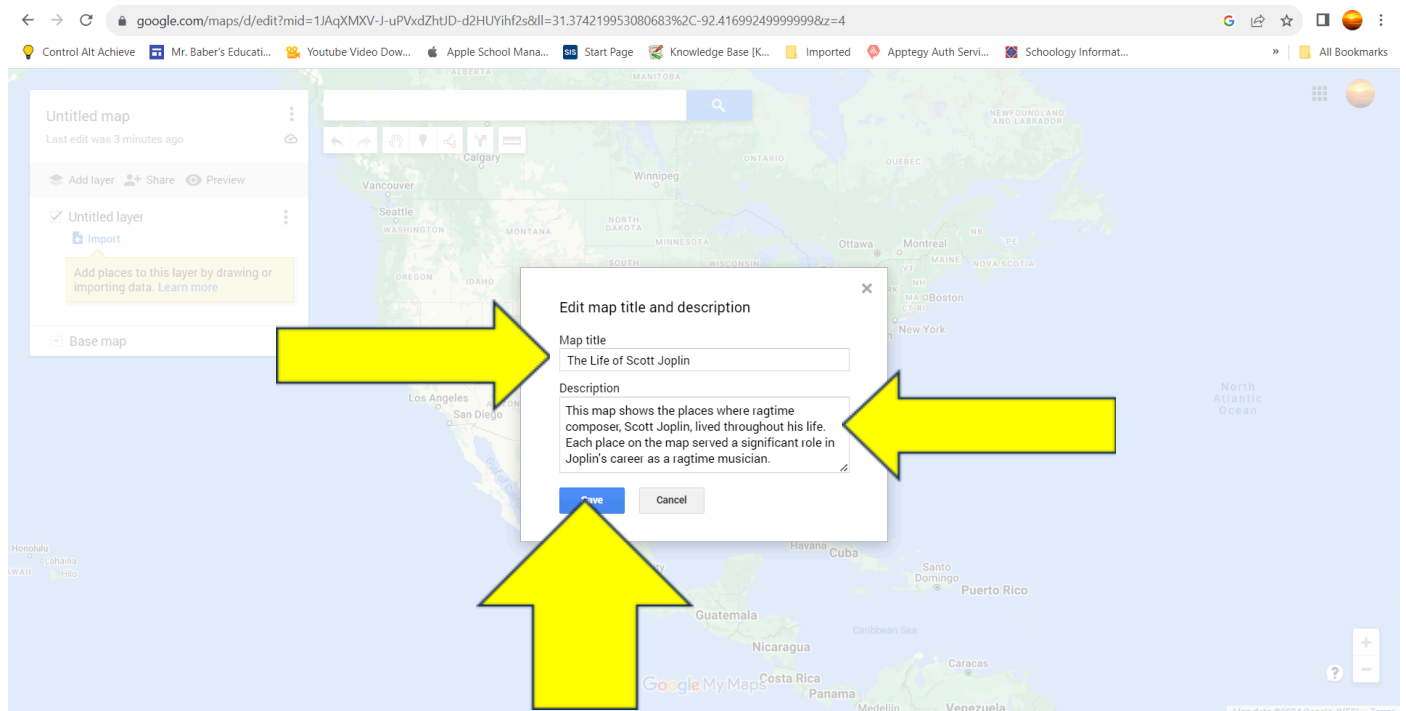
google.com/maps/d/edit?mid=1JAqXMXV-J-uPVxdZhtJD-d2HUYihf2s&ll=31.374219953080683%2C-92.41699249999999&z=4

Control Alt Achieve | Mr. Baber's Educati... | Youtube Video Dow... | Apple School Mana... | Start Page | Knowledge Base [K... | Imported | Apptegy Auth Servi... | Schoology Informat... | » | All Bookmarks

Untitled map
Last edit was 3 minutes ago

Add layer | Share | Preview

Untitled layer
Import

Add places to this layer by drawing or importing data. Learn more

Base map

MANITOBA
Calgary
ONTARIO
QUEBEC
NEWFOUNDLAND AND LABRADOR
Vancouver
Winnipeg
Seattle
WASHINGTON
MONTANA
NORTH DAKOTA
MINNESOTA
Ottawa
Montreal
NB
PE
OREGON
IDAHO
SOUTH
WISCONSIN
MAINE
NOVA SCOTIA
MA
Boston
New York
Los Angeles
San Diego
North Atlantic Ocean
Honolulu
Hilo
Havana
Cuba
Santo Domingo
Puerto Rico
Guatemala
Caribbean Sea
Nicaragua
Caracas
Costa Rica
Panama
Medellin
Venezuela
Google My Maps

Edit map title and description

Map title
The Life of Scott Joplin

Description
This map shows the places where ragtime composer, Scott Joplin, lived throughout his life. Each place on the map served a significant role in Joplin's career as a ragtime musician.

Save
Cancel